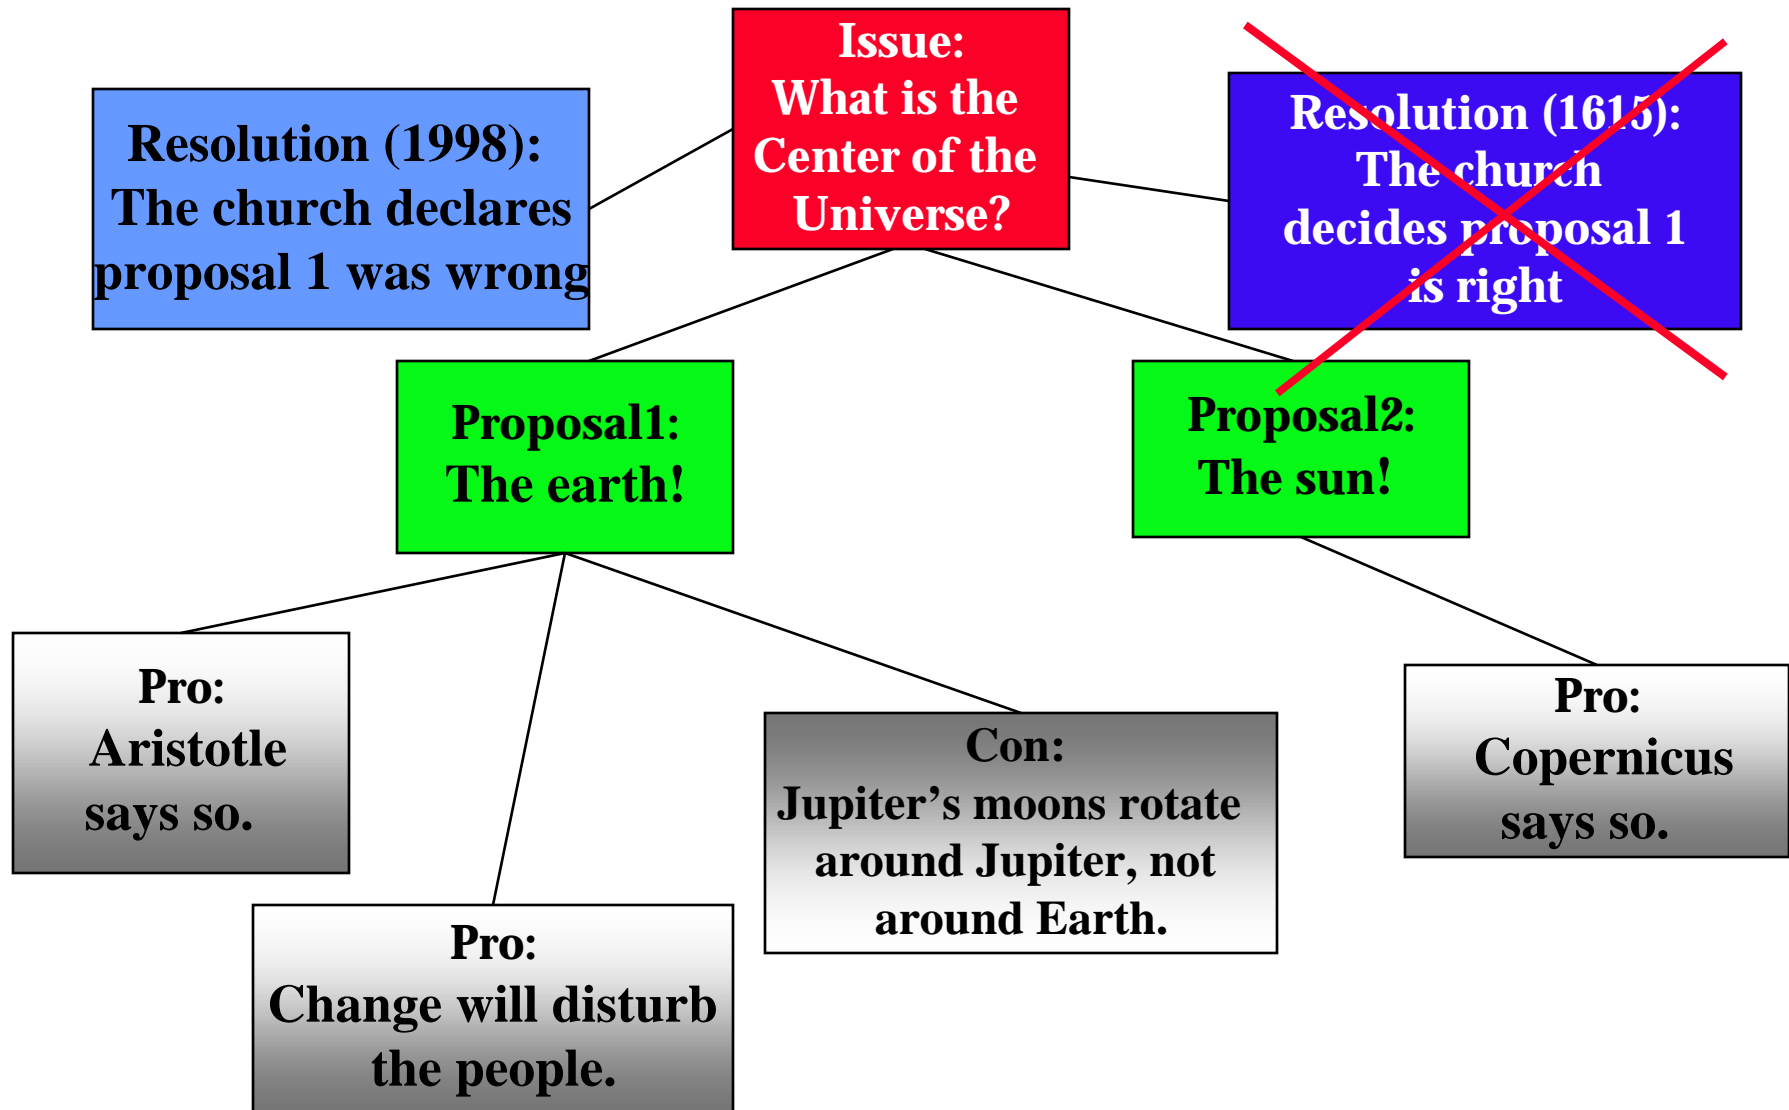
Issue:
What is the Center of the Universe?

Resolution (1998):
The church declares proposal 1 was wrong

Resolution (1615):
The church decides proposal 1 is right

Proposal1:
The earth!

Proposal2:
The sun!

Pro:
Aristotle says so.

Pro:
Change will disturb the people.

Con:
Jupiter’s moons rotate around Jupiter, not around Earth.

Pro:
Copernicus says so.